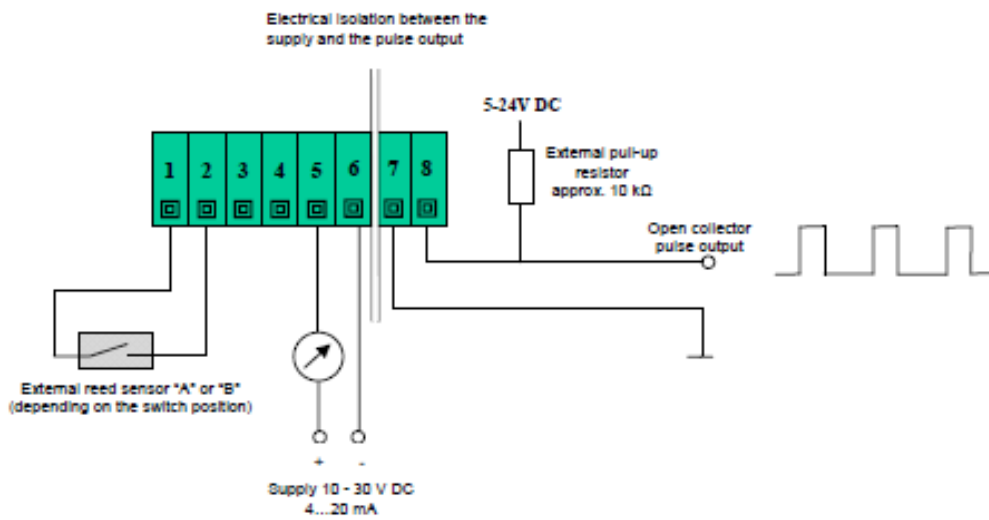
Electrical isolation between the supply and the pulse output

5-24V DC

1 2 3 4 5 6 7 8

External pull-up resistor approx. 10 kΩ

Open collector pulse output

External reed sensor "A" or "B" (depending on the switch position)

+ -

Supply 10 - 30 V DC 4...20 mA